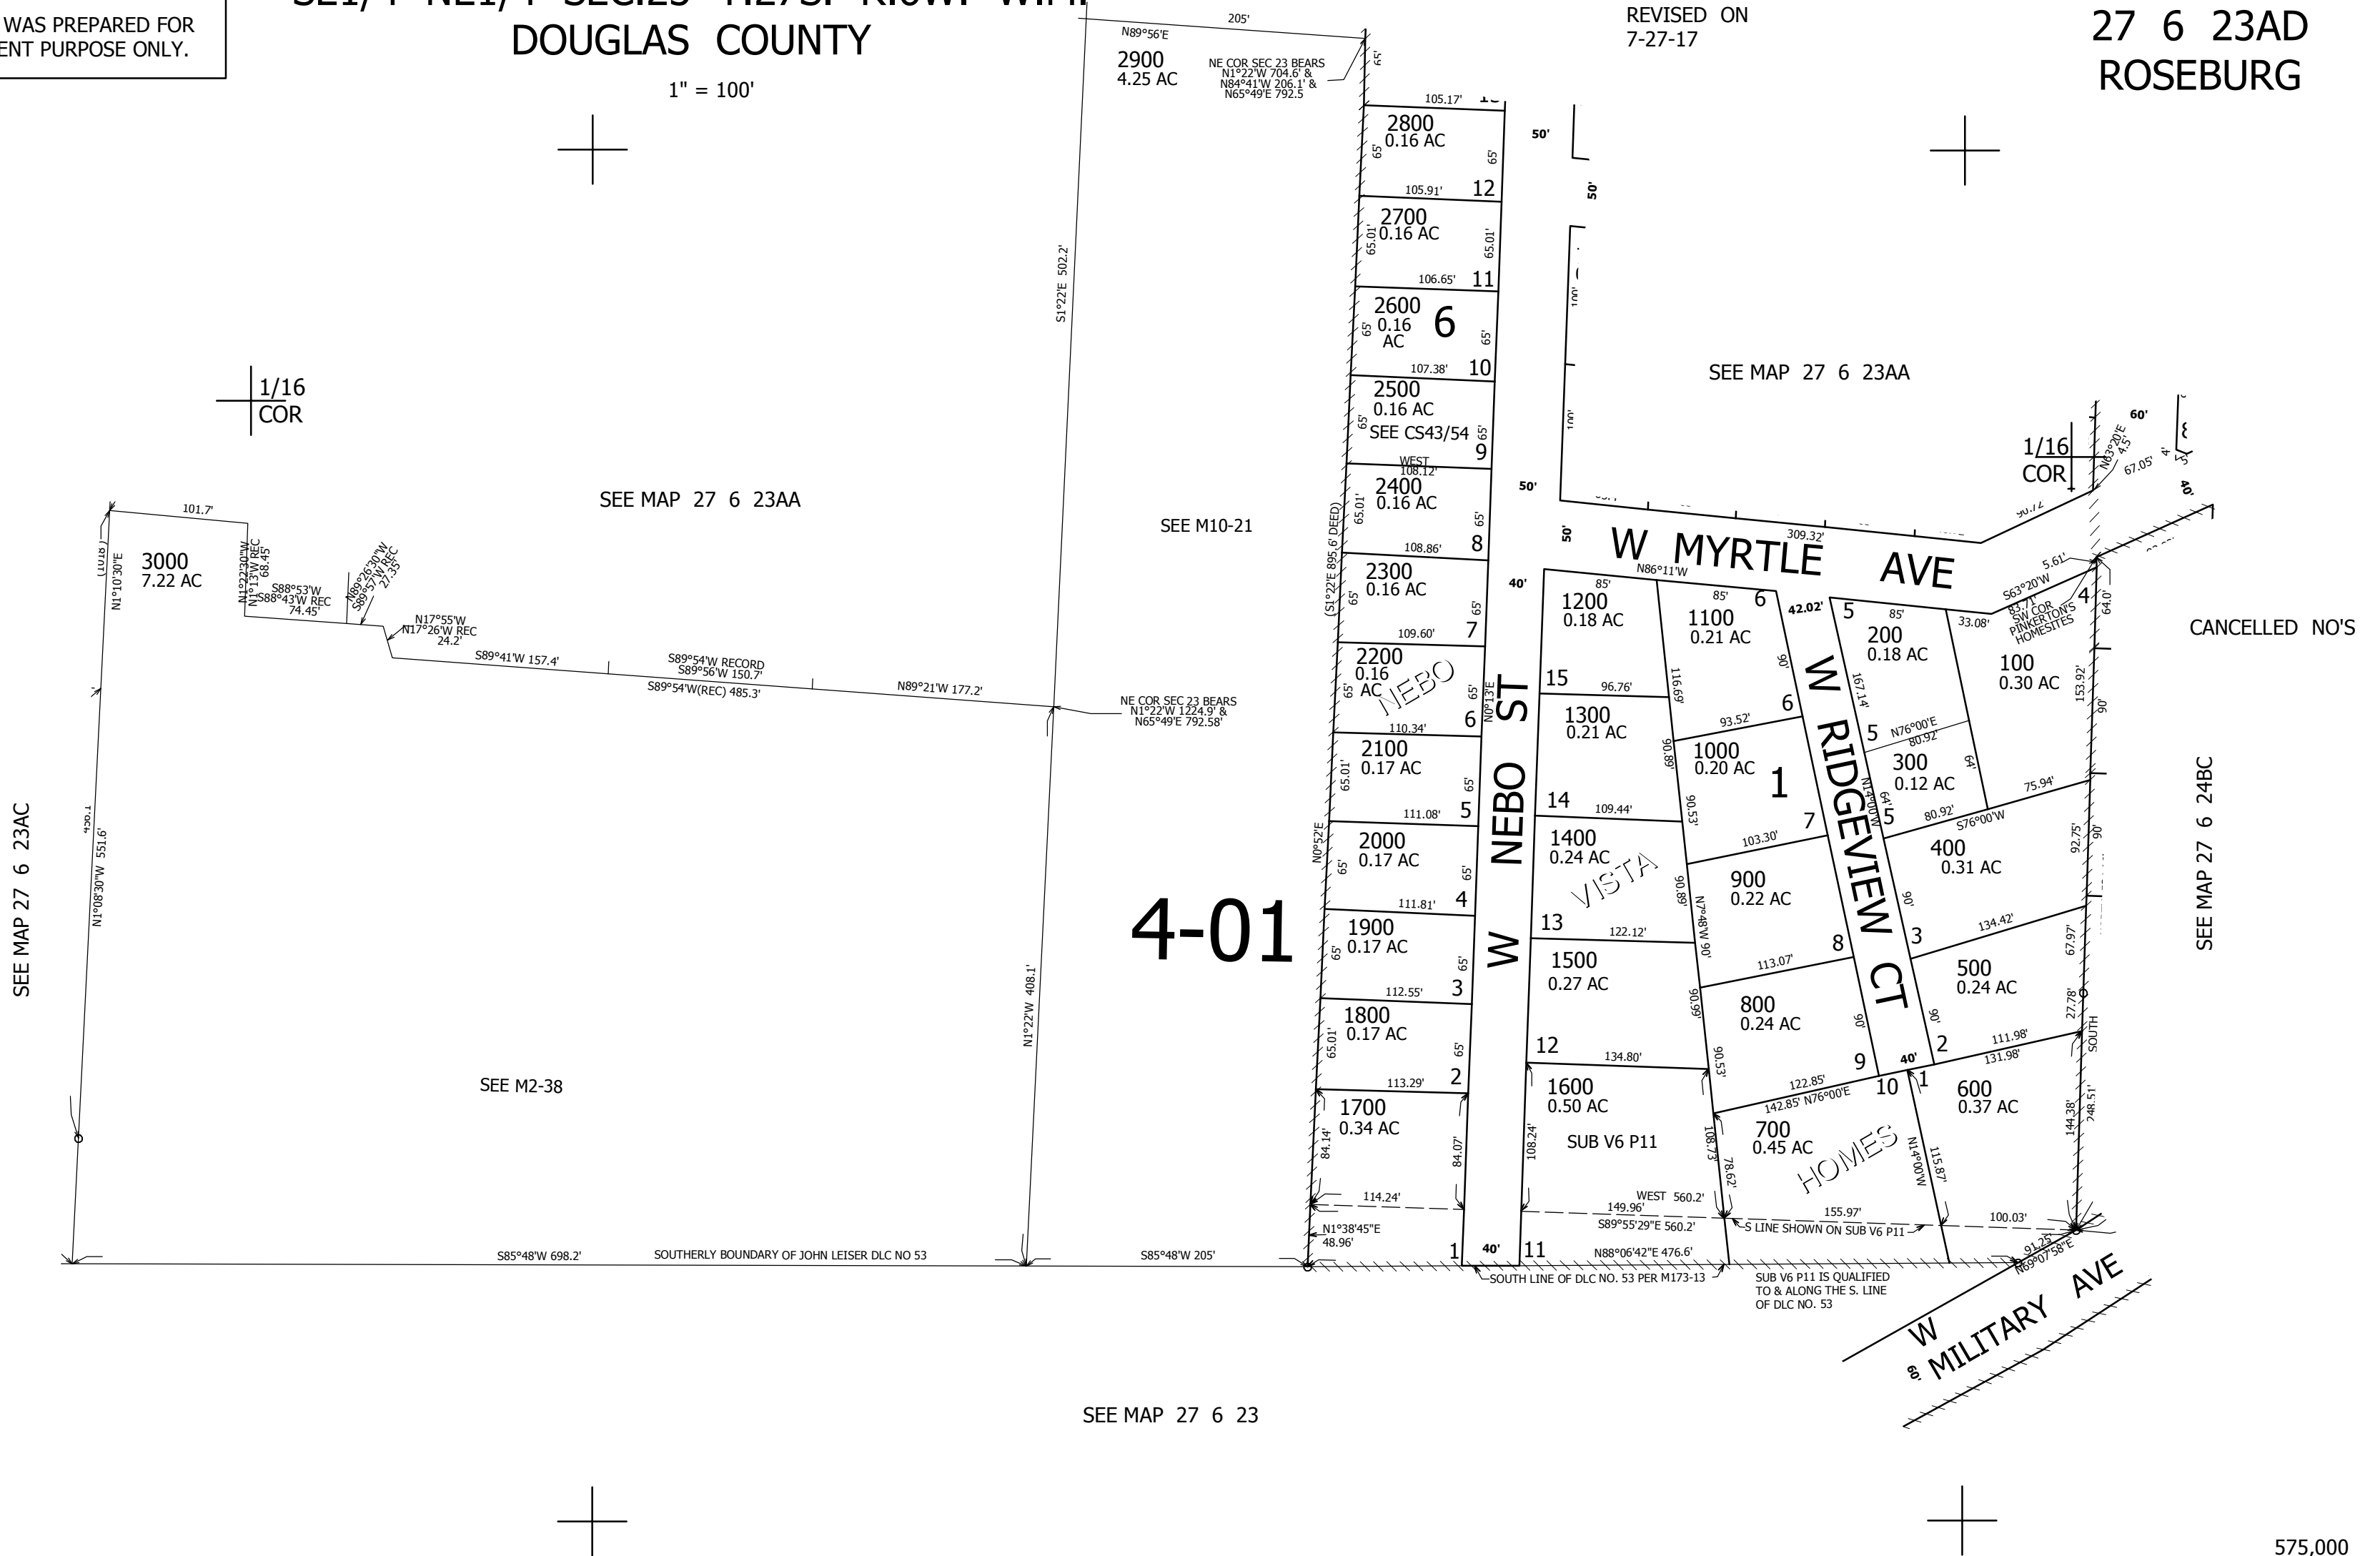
WAS PREPARED FOR
ENT PURPOSE ONLY.

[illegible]
DOUGLAS COUNTY
1" = 100'

REVISED ON
7-27-17

27 6 23AD
ROSEBURG

205'
N89°56'E
2900
4.25 AC
NE COR SEC 23 BEARS N1°22'W 704.6' & N84°41'W 206.1' & N65°49'E 792.5

105.17'
2800
0.16 AC
65'
65'
105.91'
12
2700
0.16 AC
65.01'
65.01'
106.65'
11
2600
0.16
AC
6
65'
65'
107.38'
10
2500
0.16 AC
SEE CS43/54
65'
65'
9
WEST
108.12'
2400
0.16 AC
65.01'
65'
8
108.86'
2300
0.16 AC
65'
65'
7
109.60'
2200
0.16
AC
NEBO
65'
65'
6
110.34'
2100
0.17 AC
65.01'
65'
5
111.08'
2000
0.17 AC
65'
65'
4
111.81'
1900
0.17 AC
65'
65'
3
112.55'
1800
0.17 AC
65.01'
65'
2
113.29'
1700
0.34 AC
84.14'
84.07'
114.24'
N1°38'45"E
48.96'
1
40'
11

50'
50'
50'
50'
40'

SEE MAP 27 6 23AA

1/16
COR

SEE MAP 27 6 23AA

SEE M10-21

S1°22'E 502.2'

101.7'
3000
7.22 AC
N1°10'30"E
N1°22'30"W
N1°13'W REC
68.45'
S88°53'W
S88°43'W REC
74.45'
N89°36'30"W
S89°57'W REC
27.35'
N17°55'W
N17°26'W REC
24.2'
S89°41'W 157.4'
S89°54'W RECORD
S89°56'W 150.7'
S89°54'W(REC) 485.3'
N89°21'W 177.2'
NE COR SEC 23 BEARS N1°22'W 1224.9' & N65°49'E 792.58'

(S1°22'E 895.6' DEED)
N0°52'E

SEE MAP 27 6 23AC
N1°08'30"W 551.6'

4-01

N1°22'W 408.1'

SEE M2-38

S85°48'W 698.2'
SOUTHERLY BOUNDARY OF JOHN LEISER DLC NO 53
S85°48'W 205'

W NEBO ST
N0°13'E

W MYRTLE AVE
309.32'
N86°11'W
85'
85'
85'
1200
0.18 AC
1100
0.21 AC
6
42.02'
5
200
0.18 AC
33.08'
S63°20'W
5.61'
83.71'
SW COR PINKERTON'S HOMESITES
4
64.0'
100
0.30 AC
153.92'
90'
15
96.76'
116.69'
90'
6
167.14'
1300
0.21 AC
93.52'
6
5
N76°00'E
80.92'
300
0.12 AC
64'
1000
0.20 AC
1
90.89'
W RIDGEVIEW CT
N14°00'W
64'
5
80.92'
S76°00'W
75.94'
14
109.44'
90.53'
7
1400
0.24 AC
VISTA
103.30'
400
0.31 AC
92.75'
90'
900
0.22 AC
90.89'
N7°48'W 90'
90'
3
13
122.12'
8
134.42'
1500
0.27 AC
113.07'
500
0.24 AC
67.97'
800
0.24 AC
90.99'
90'
90'
27.78'
SOUTH
12
134.80'
90.53'
9
40'
2
111.98'
131.98'
1600
0.50 AC
122.85'
142.85' N76°00'E
10
1
600
0.37 AC
SUB V6 P11
108.24'
700
0.45 AC
HOMES
108.73'
78.62'
N14°00'W
115.87'
144.38'
248.51'
WEST 560.2'
149.96'
S89°55'29"E 560.2'
155.97'
S LINE SHOWN ON SUB V6 P11
100.03'
N88°06'42"E 476.6'
91.25'
N69°07'58"E
SOUTH LINE OF DLC NO. 53 PER M173-13
SUB V6 P11 IS QUALIFIED TO & ALONG THE S. LINE OF DLC NO. 53

60'
1/16
COR
N43°20'E
4.5'
67.05'
4'
40'

CANCELLED NO'S

SEE MAP 27 6 24BC

W MILITARY AVE
60

SEE MAP 27 6 23

575,000